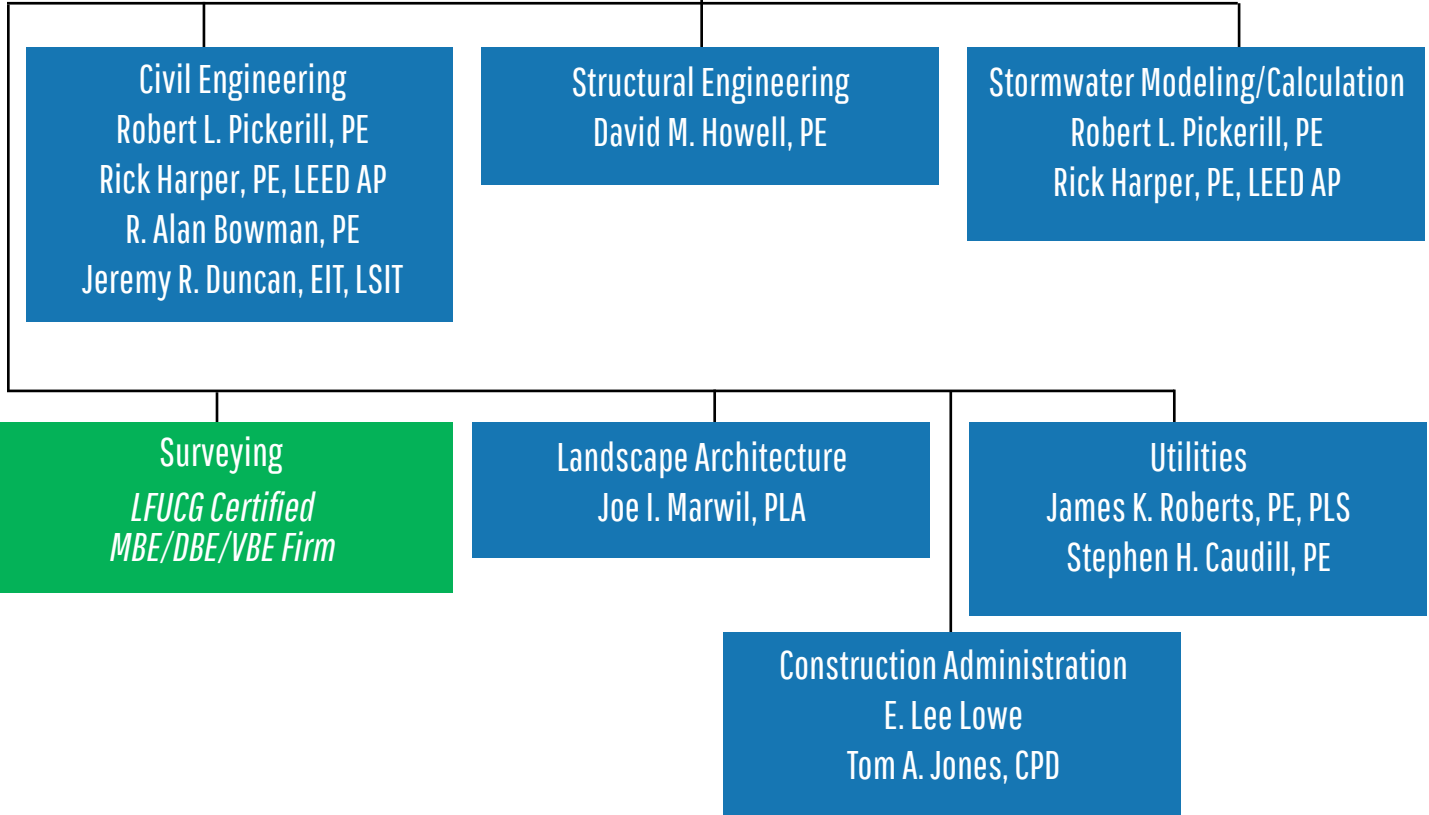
Civil Engineering
Robert L. Pickerill, PE
Rick Harper, PE, LEED AP
R. Alan Bowman, PE
Jeremy R. Duncan, EIT, LSIT

Structural Engineering
David M. Howell, PE

Stormwater Modeling/Calculation
Robert L. Pickerill, PE
Rick Harper, PE, LEED AP

Surveying
*LFUCG Certified MBE/DBE/VBE Firm*

Landscape Architecture
Joe I. Marwil, PLA

Utilities
James K. Roberts, PE, PLS
Stephen H. Caudill, PE

Construction Administration
E. Lee Lowe
Tom A. Jones, CPD